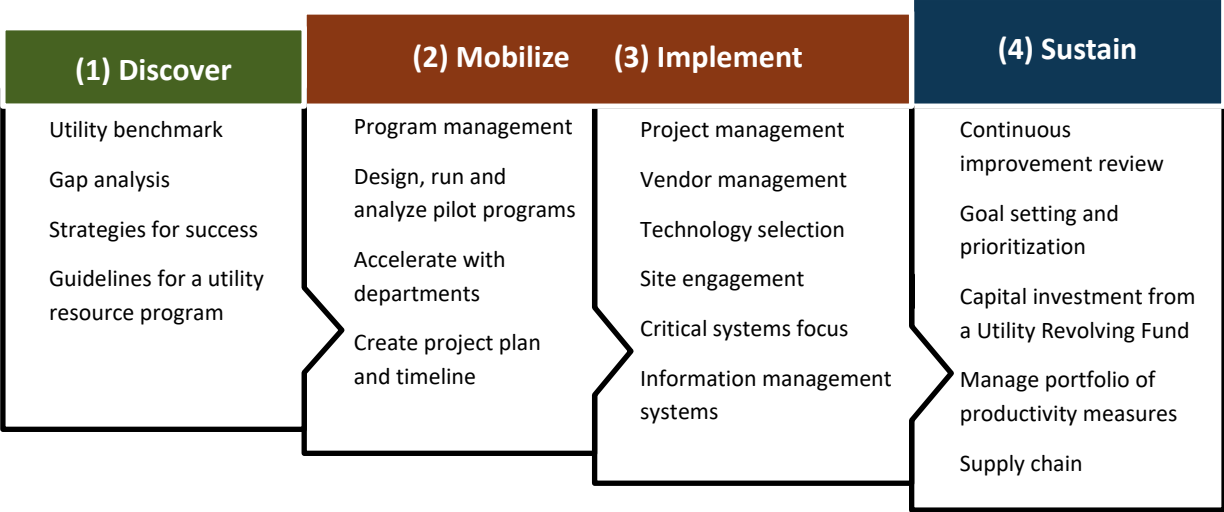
(1) Discover

Utility benchmark

Gap analysis

Strategies for success

Guidelines for a utility resource program

(2) Mobilize

Program management

Design, run and analyze pilot programs

Accelerate with departments

Create project plan and timeline

(3) Implement

Project management

Vendor management

Technology selection

Site engagement

Critical systems focus

Information management systems

(4) Sustain

Continuous improvement review

Goal setting and prioritization

Capital investment from a Utility Revolving Fund

Manage portfolio of productivity measures

Supply chain